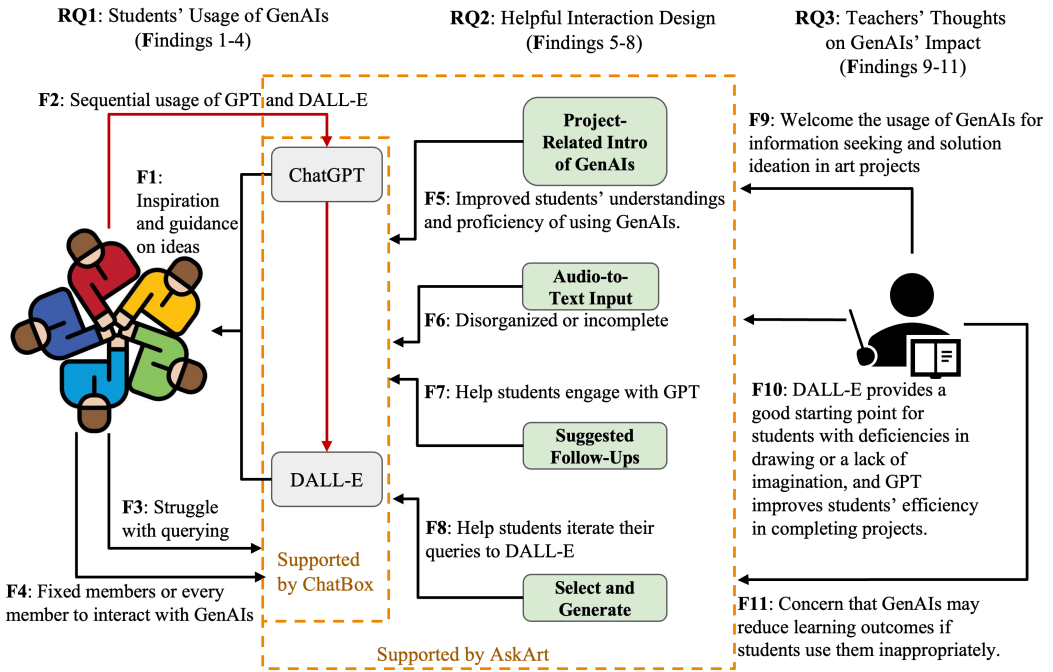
RQ1: Students' Usage of GenAIs (Findings 1-4)

RQ2: Helpful Interaction Design (Findings 5-8)

RQ3: Teachers' Thoughts on GenAIs' Impact (Findings 9-11)

F2: Sequential usage of GPT and DALL-E

ChatGPT

F1: Inspiration and guidance on ideas

Project-Related Intro of GenAIs

F5: Improved students' understandings and proficiency of using GenAIs.

F9: Welcome the usage of GenAIs for information seeking and solution ideation in art projects

Audio-to-Text Input

F6: Disorganized or incomplete

F7: Help students engage with GPT

Suggested Follow-Ups

F10: DALL-E provides a good starting point for students with deficiencies in drawing or a lack of imagination, and GPT improves students' efficiency in completing projects.

DALL-E

F3: Struggle with querying

F8: Help students iterate their queries to DALL-E

Supported by ChatBox

F4: Fixed members or every member to interact with GenAIs

Select and Generate

F11: Concern that GenAIs may reduce learning outcomes if students use them inappropriately.

Supported by AskArt